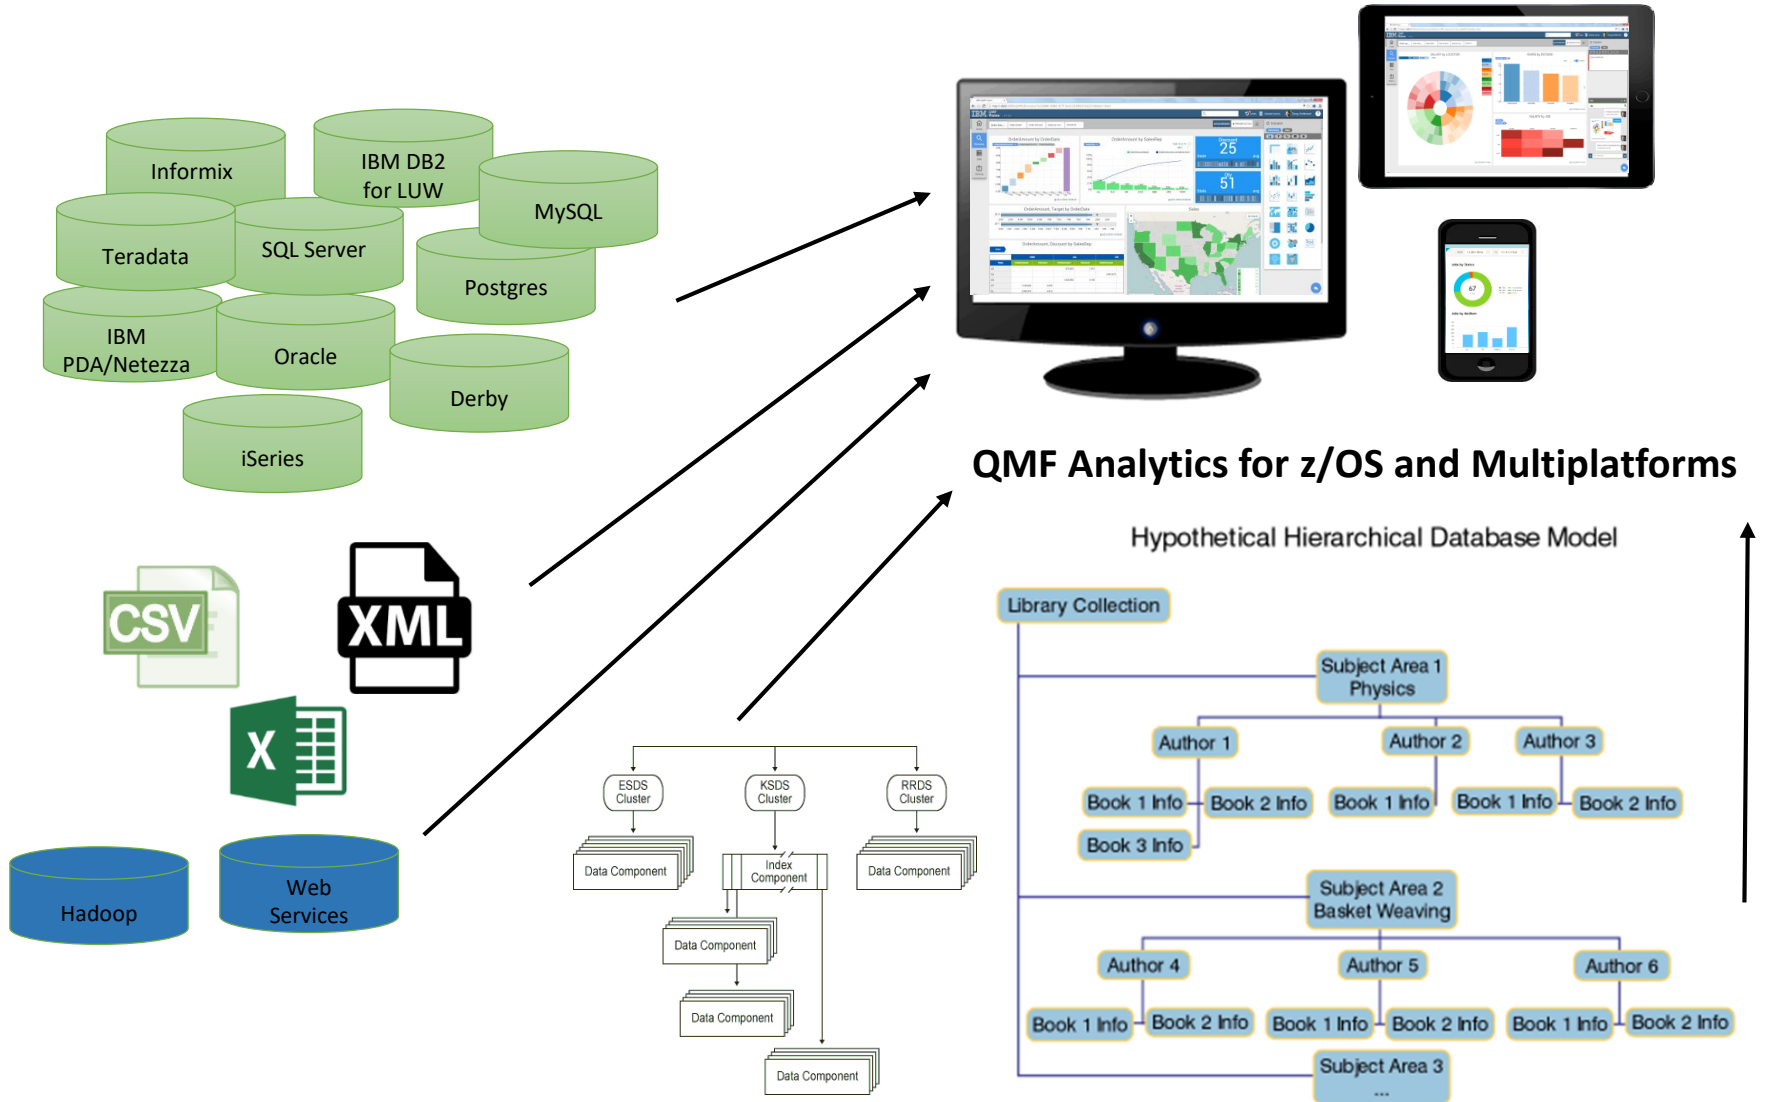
Informix

IBM DB2 for LUW

MySQL

Teradata

SQL Server

Postgres

IBM PDA/Netezza

Oracle

Derby

iSeries

CSV

XML

X

Hadoop

Web Services

25

51

67

QMF Analytics for z/OS and Multiplatforms

Hypothetical Hierarchical Database Model

Library Collection

Subject Area 1 Physics

Author 1

Author 2

Author 3

Book 1 Info

Book 2 Info

Book 1 Info

Book 1 Info

Book 2 Info

Book 3 Info

Subject Area 2 Basket Weaving

Author 4

Author 5

Author 6

Book 1 Info

Book 2 Info

Book 1 Info

Book 2 Info

Book 1 Info

Book 2 Info

Subject Area 3 ...

ESDS Cluster

KSDS Cluster

RRDS Cluster

Data Component

Index Component

Data Component

Data Component

Data Component

Data Component